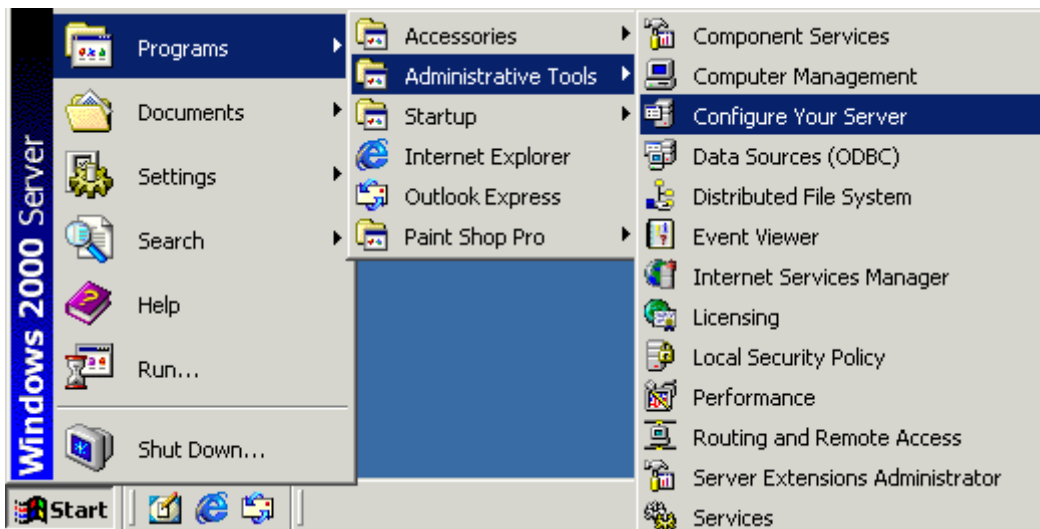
Windows 2000 Server

Programs
Documents
Settings
Search
Help
Run...
Shut Down...

Accessories
Administrative Tools
Startup
Internet Explorer
Outlook Express
Paint Shop Pro

Component Services
Computer Management
Configure Your Server
Data Sources (ODBC)
Distributed File System
Event Viewer
Internet Services Manager
Licensing
Local Security Policy
Performance
Routing and Remote Access
Server Extensions Administrator
Services

Start